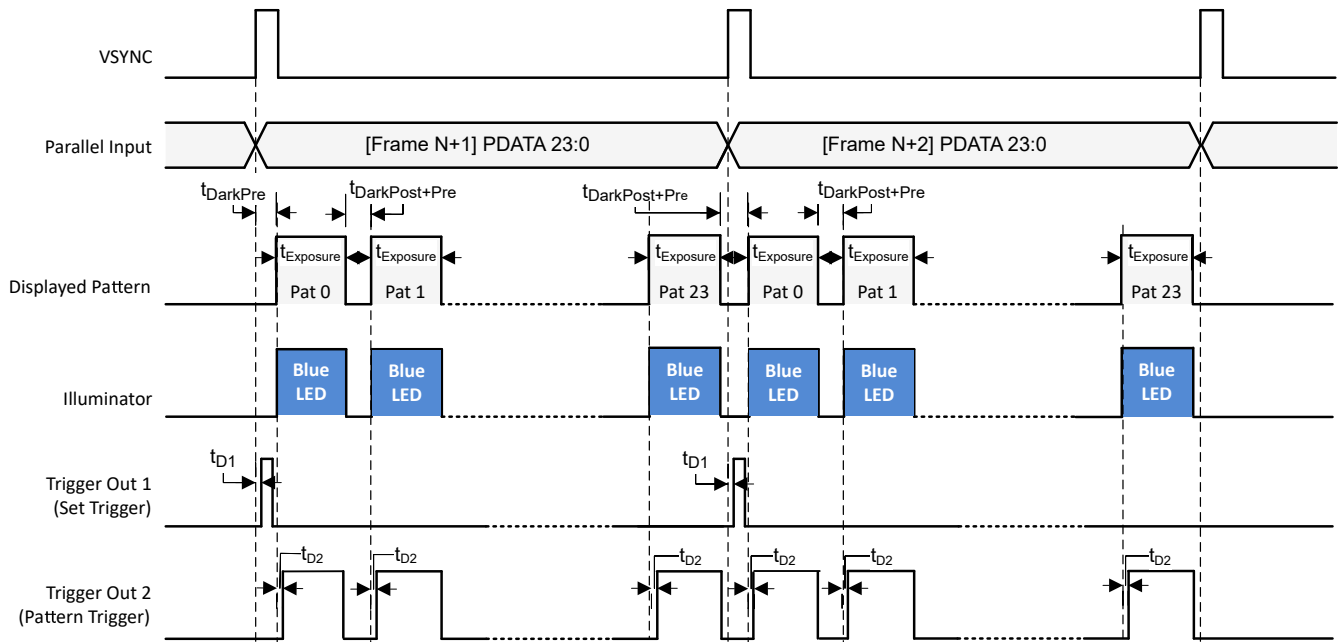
VSYNC

Parallel Input

[Frame N+1] PDATA 23:0

[Frame N+2] PDATA 23:0

$t_{DarkPre}$

$t_{DarkPost+Pre}$

$t_{DarkPost+Pre}$

$t_{DarkPost+Pre}$

Displayed Pattern

$t_{Exposure}$ Pat 0

$t_{Exposure}$ Pat 1

$t_{Exposure}$ Pat 23

$t_{Exposure}$ Pat 0

$t_{Exposure}$ Pat 1

$t_{Exposure}$ Pat 23

Illuminator

Blue LED

Blue LED

Blue LED

Blue LED

Blue LED

Blue LED

$t_{D1}$

$t_{D1}$

Trigger Out 1 (Set Trigger)

$t_{D2}$

$t_{D2}$

$t_{D2}$

$t_{D2}$

$t_{D2}$

$t_{D2}$

Trigger Out 2 (Pattern Trigger)